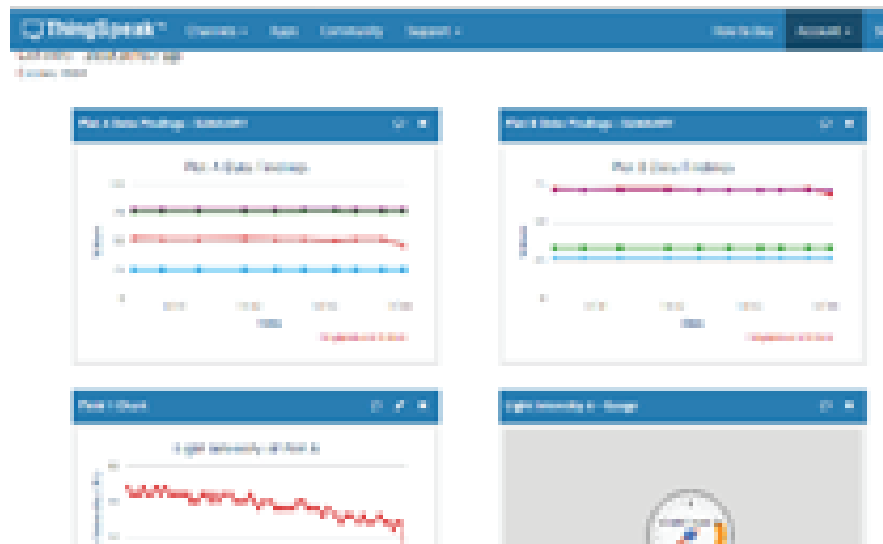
ThingSpeak™ Channels ▾ Apps Community Support ▾ How to Buy Account ▾

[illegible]
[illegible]

Plot A Data Findings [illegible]

Plot A Data Findings

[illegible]

Plot B Data Findings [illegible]

Plot B Data Findings

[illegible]

Plant 1 Chart

Light Intensity of Plot A

Light Intensity A - Gauge